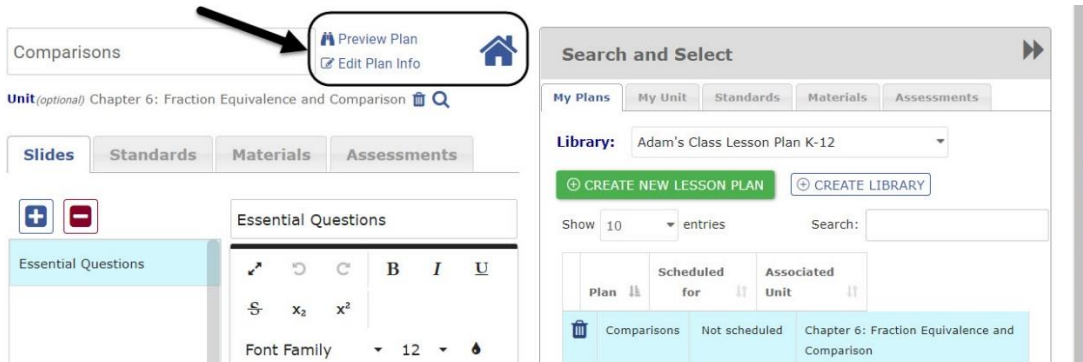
Comparisons

Preview Plan
Edit Plan Info

Unit (optional) Chapter 6: Fraction Equivalence and Comparison

Slides | Standards | Materials | Assessments

Essential Questions

Essential Questions

B I U
S $x_2$ $x^2$

Font Family 12

Search and Select

My Plans | My Unit | Standards | Materials | Assessments

Library: Adam's Class Lesson Plan K-12

CREATE NEW LESSON PLAN
CREATE LIBRARY

Show 10 entries
Search:

| | Plan | Scheduled for | Associated Unit |
|---|---|---|---|
| | Comparisons | Not scheduled | Chapter 6: Fraction Equivalence and Comparison |